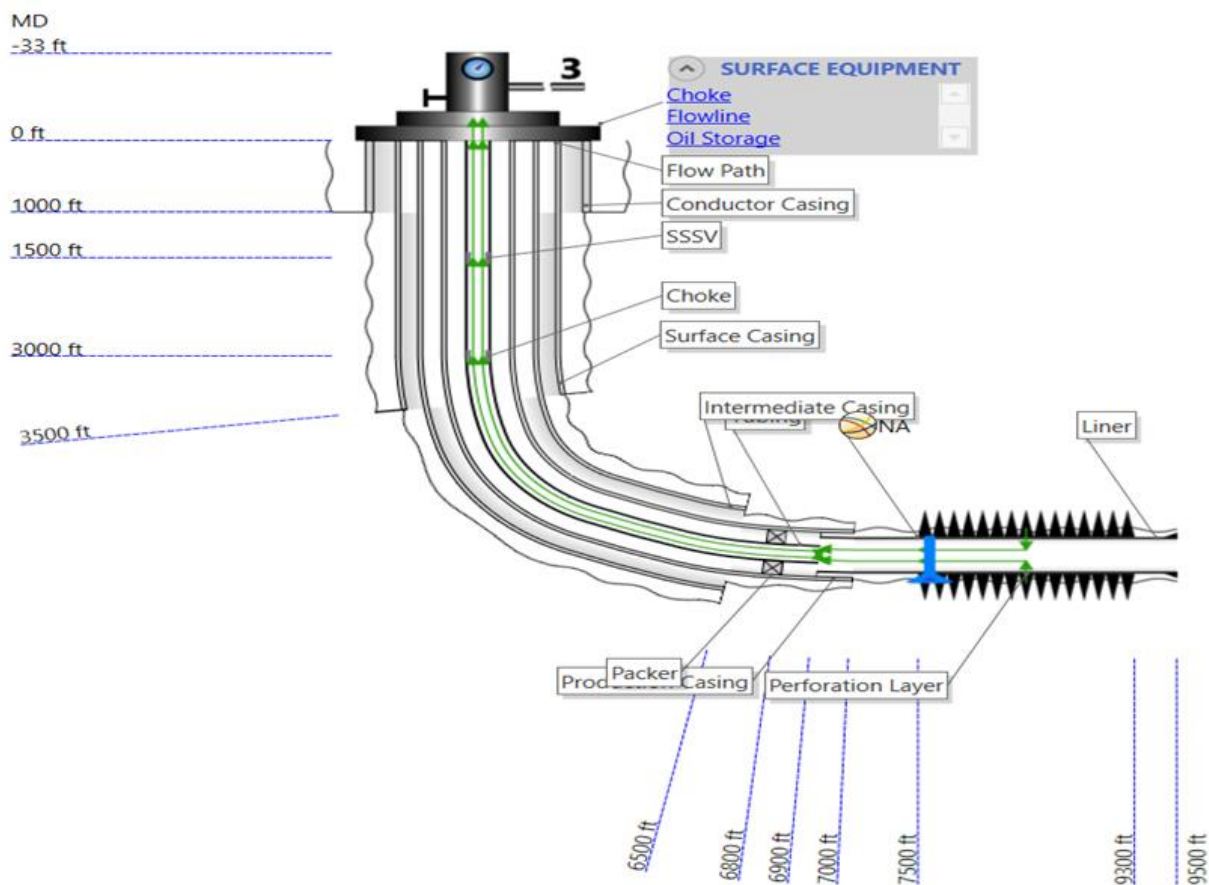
MD
-33 ft
0 ft
1000 ft
1500 ft
3000 ft
3500 ft

3

SURFACE EQUIPMENT
Choke
Flowline
Oil Storage

Flow Path
Conductor Casing
SSSV
Choke
Surface Casing
Intermediate Casing
Tubing
NA
Liner
Packer
Production Casing
Perforation Layer

6500 ft
6800 ft
6900 ft
7000 ft
7500 ft
9300 ft
9500 ft